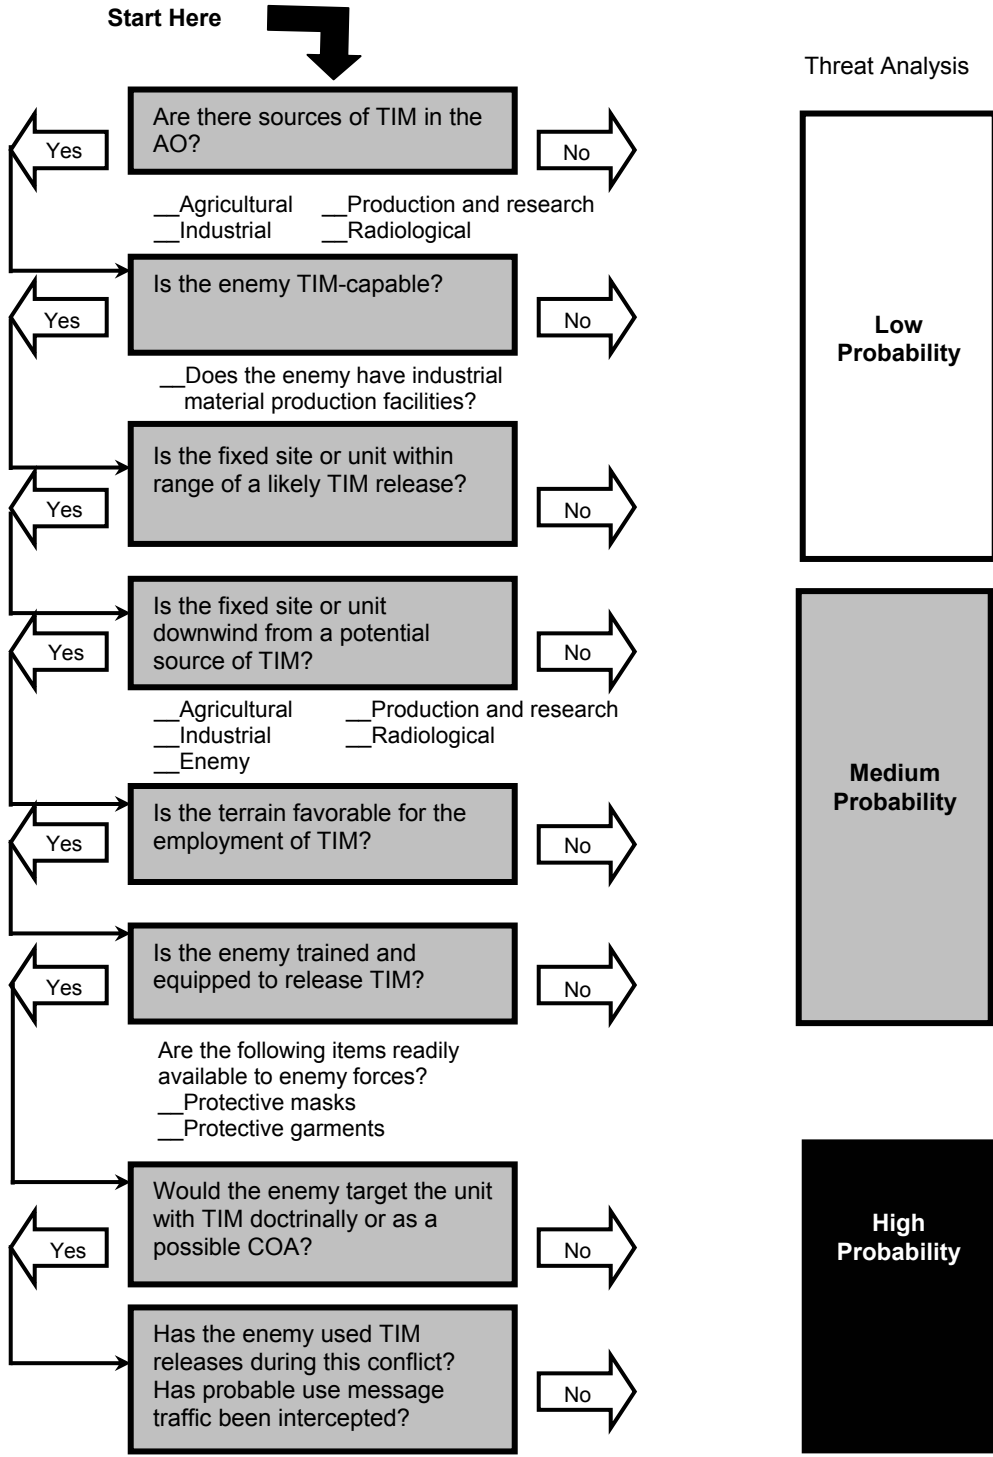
Start Here

Threat Analysis

Are there sources of TIM in the AO?

Yes

No

__Agricultural __Production and research
__Industrial __Radiological

Is the enemy TIM-capable?

Yes

No

__Does the enemy have industrial material production facilities?

Is the fixed site or unit within range of a likely TIM release?

Yes

No

Is the fixed site or unit downwind from a potential source of TIM?

Yes

No

__Agricultural __Production and research
__Industrial __Radiological
__Enemy

Is the terrain favorable for the employment of TIM?

Yes

No

Is the enemy trained and equipped to release TIM?

Yes

No

Are the following items readily available to enemy forces?
__Protective masks
__Protective garments

Would the enemy target the unit with TIM doctrinally or as a possible COA?

Yes

No

Has the enemy used TIM releases during this conflict? Has probable use message traffic been intercepted?

No

Low Probability

Medium Probability

High Probability